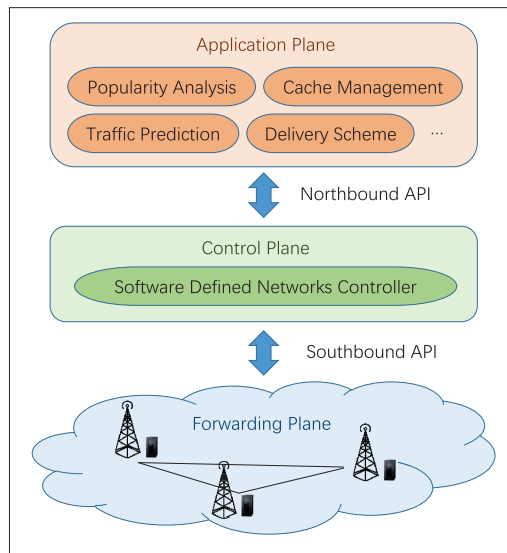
Application Plane

Popularity Analysis

Cache Management

Traffic Prediction

Delivery Scheme

...

Northbound API

Control Plane

Software Defined Networks Controller

Southbound API

Forwarding Plane